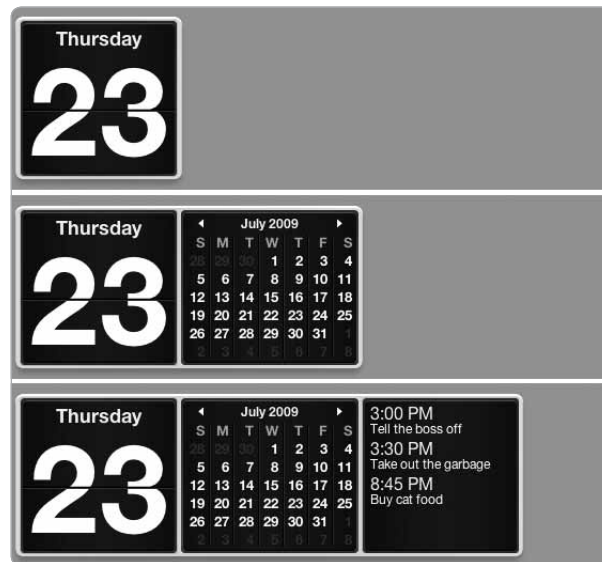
Thursday
23

Thursday
23

July 2009

| S | M | T | W | T | F | S |
|---|---|---|---|---|---|---|
| 28 | 29 | 30 | 1 | 2 | 3 | 4 |
| 5 | 6 | 7 | 8 | 9 | 10 | 11 |
| 12 | 13 | 14 | 15 | 16 | 17 | 18 |
| 19 | 20 | 21 | 22 | 23 | 24 | 25 |
| 26 | 27 | 28 | 29 | 30 | 31 | 1 |
| 2 | 3 | 4 | 5 | 6 | 7 | 8 |

Thursday
23

July 2009

| S | M | T | W | T | F | S |
|---|---|---|---|---|---|---|
| 28 | 29 | 30 | 1 | 2 | 3 | 4 |
| 5 | 6 | 7 | 8 | 9 | 10 | 11 |
| 12 | 13 | 14 | 15 | 16 | 17 | 18 |
| 19 | 20 | 21 | 22 | 23 | 24 | 25 |
| 26 | 27 | 28 | 29 | 30 | 31 | 1 |
| 2 | 3 | 4 | 5 | 6 | 7 | 8 |

3:00 PM
Tell the boss off
3:30 PM
Take out the garbage
8:45 PM
Buy cat food